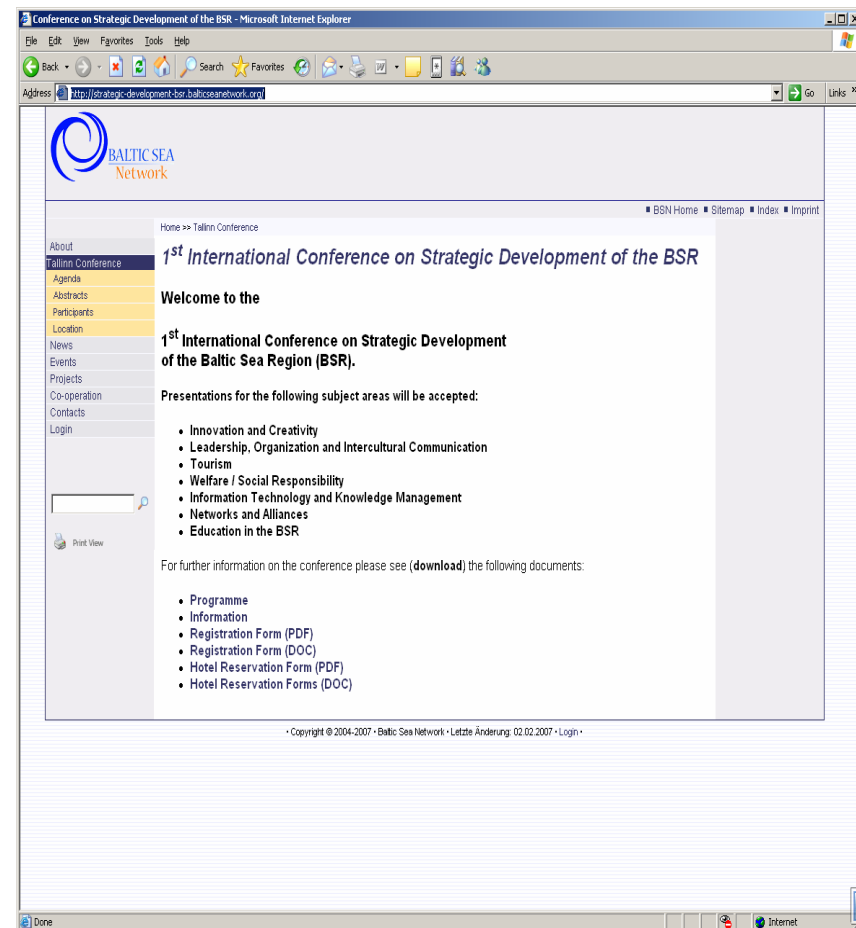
Conference on Strategic Development of the BSR - Microsoft Internet Explorer

File Edit View Favorites Tools Help

Back Search Favorites

Address http://strategic-development-bsr.balticseanetwork.org/ Go Links

BALTIC SEA Network

■ BSN Home ■ Sitemap ■ Index ■ Imprint

About
Tallinn Conference
Agenda
Abstracts
Participants
Location
News
Events
Projects
Co-operation
Contacts
Login

Print View

Home >> Tallinn Conference

1st International Conference on Strategic Development of the BSR

Welcome to the

1st International Conference on Strategic Development of the Baltic Sea Region (BSR).

Presentations for the following subject areas will be accepted:

- Innovation and Creativity
- Leadership, Organization and Intercultural Communication
- Tourism
- Welfare / Social Responsibility
- Information Technology and Knowledge Management
- Networks and Alliances
- Education in the BSR

For further information on the conference please see (**download**) the following documents:

- Programme
- Information
- Registration Form (PDF)
- Registration Form (DOC)
- Hotel Reservation Form (PDF)
- Hotel Reservation Forms (DOC)

• Copyright @ 2004-2007 • Baltic Sea Network • Letzte Änderung: 02.02.2007 • Login •

Done Internet